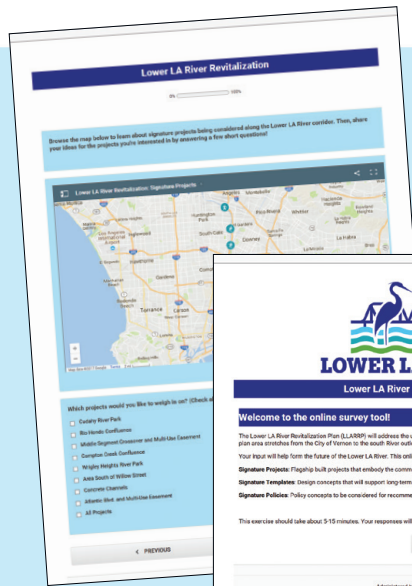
Lower LA River Revitalization

0% 100%

Browse the map below to learn about signature projects being considered along the Lower LA River corridor. Then, share your ideas for the projects you're interested in by answering a few short questions!

Lower LA River Revitalization: Signature Projects

Los Angeles
Huntington Park
Whittier
Hacienda Heights
South Gate
Downey
Inglewood
Gardena
Compton
Torrance
Long Beach
La Habra

Map data ©2017 Google Terms

Which projects would you like to weigh in on? (Check al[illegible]

Cudahy River Park
Rio Hondo Confluence
Middle Segment Crossover and Multi-Use Easement
Compton Creek Confluence
Wrigley Heights River Park
Area South of Willow Street
Concrete Channels
Atlantic Blvd. and Multi-Use Easement
All Projects

< PREVIOUS

LOWER L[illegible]

Lower LA River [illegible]

Welcome to the online survey tool!

The Lower LA River Revitalization Plan (LLARRP) will address the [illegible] plan area stretches from the City of Vernon to the south River outl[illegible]

Your input will help form the future of the Lower LA River. This onl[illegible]

Signature Projects: Flagship built projects that embody the comm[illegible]

Signature Templates: Design concepts that will support long-term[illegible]

Signature Policies: Policy concepts to be considered for recomme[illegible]

This exercise should take about 5-15 minutes. Your responses will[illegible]